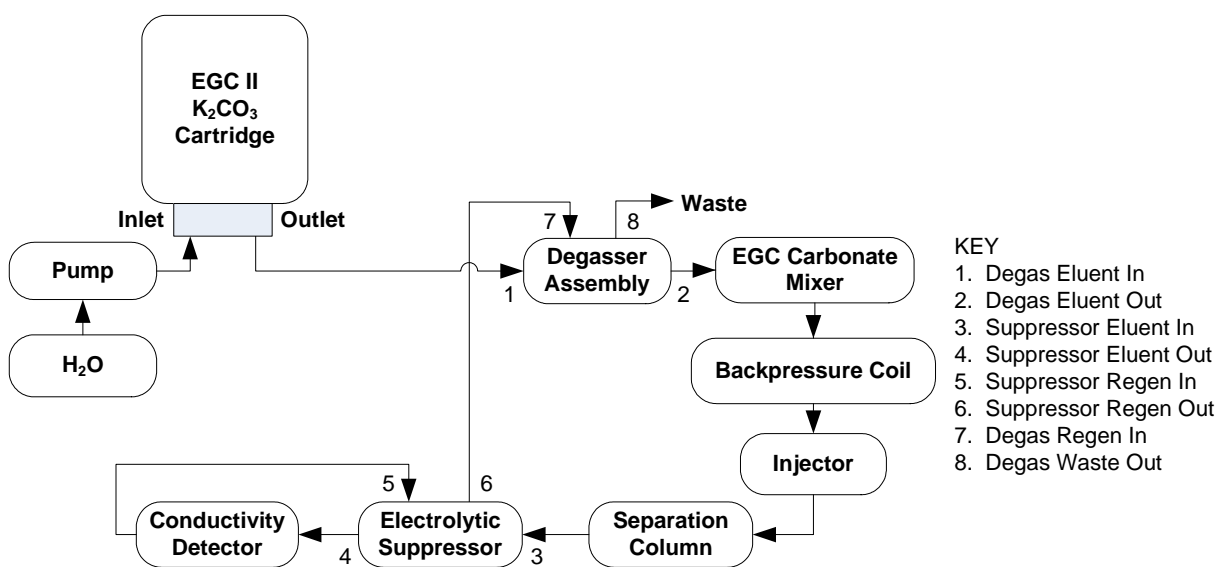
EGC II $K_2CO_3$ Cartridge

Inlet

Outlet

Pump

$H_2O$

7

8

Waste

Degasser Assembly

1

2

EGC Carbonate Mixer

Backpressure Coil

Injector

Separation Column

3

Electrolytic Suppressor

4

5

6

Conductivity Detector

KEY
1. Degas Eluent In
2. Degas Eluent Out
3. Suppressor Eluent In
4. Suppressor Eluent Out
5. Suppressor Regen In
6. Suppressor Regen Out
7. Degas Regen In
8. Degas Waste Out